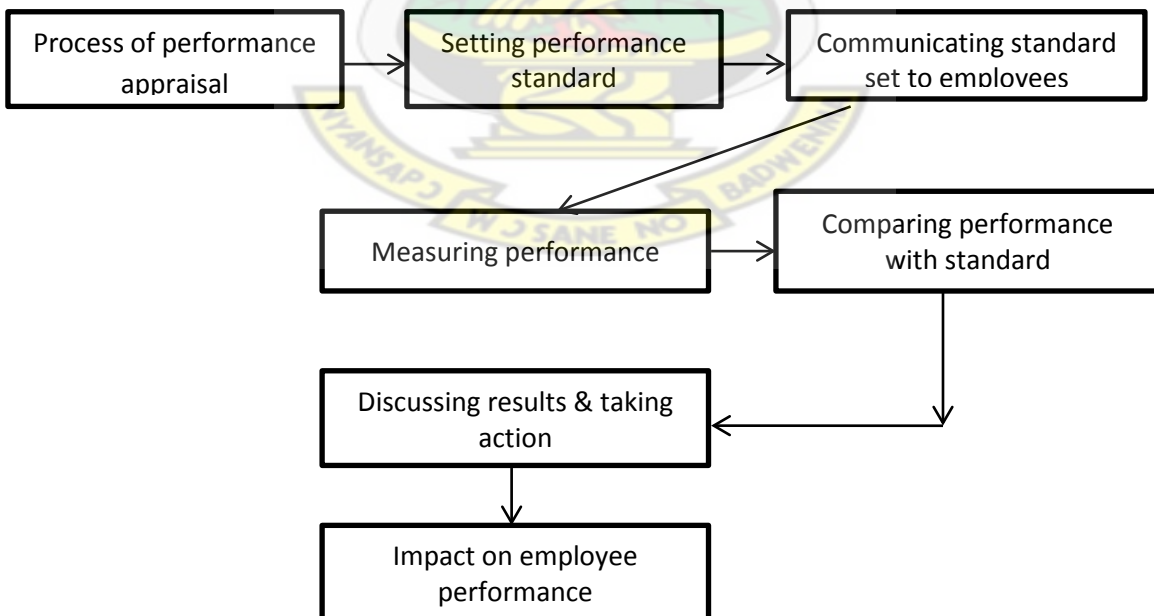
Process of performance appraisal

Setting performance standard

Communicating standard set to employees

Measuring performance

Comparing performance with standard

Discussing results & taking action

Impact on employee performance

SANE NO BADWENIE